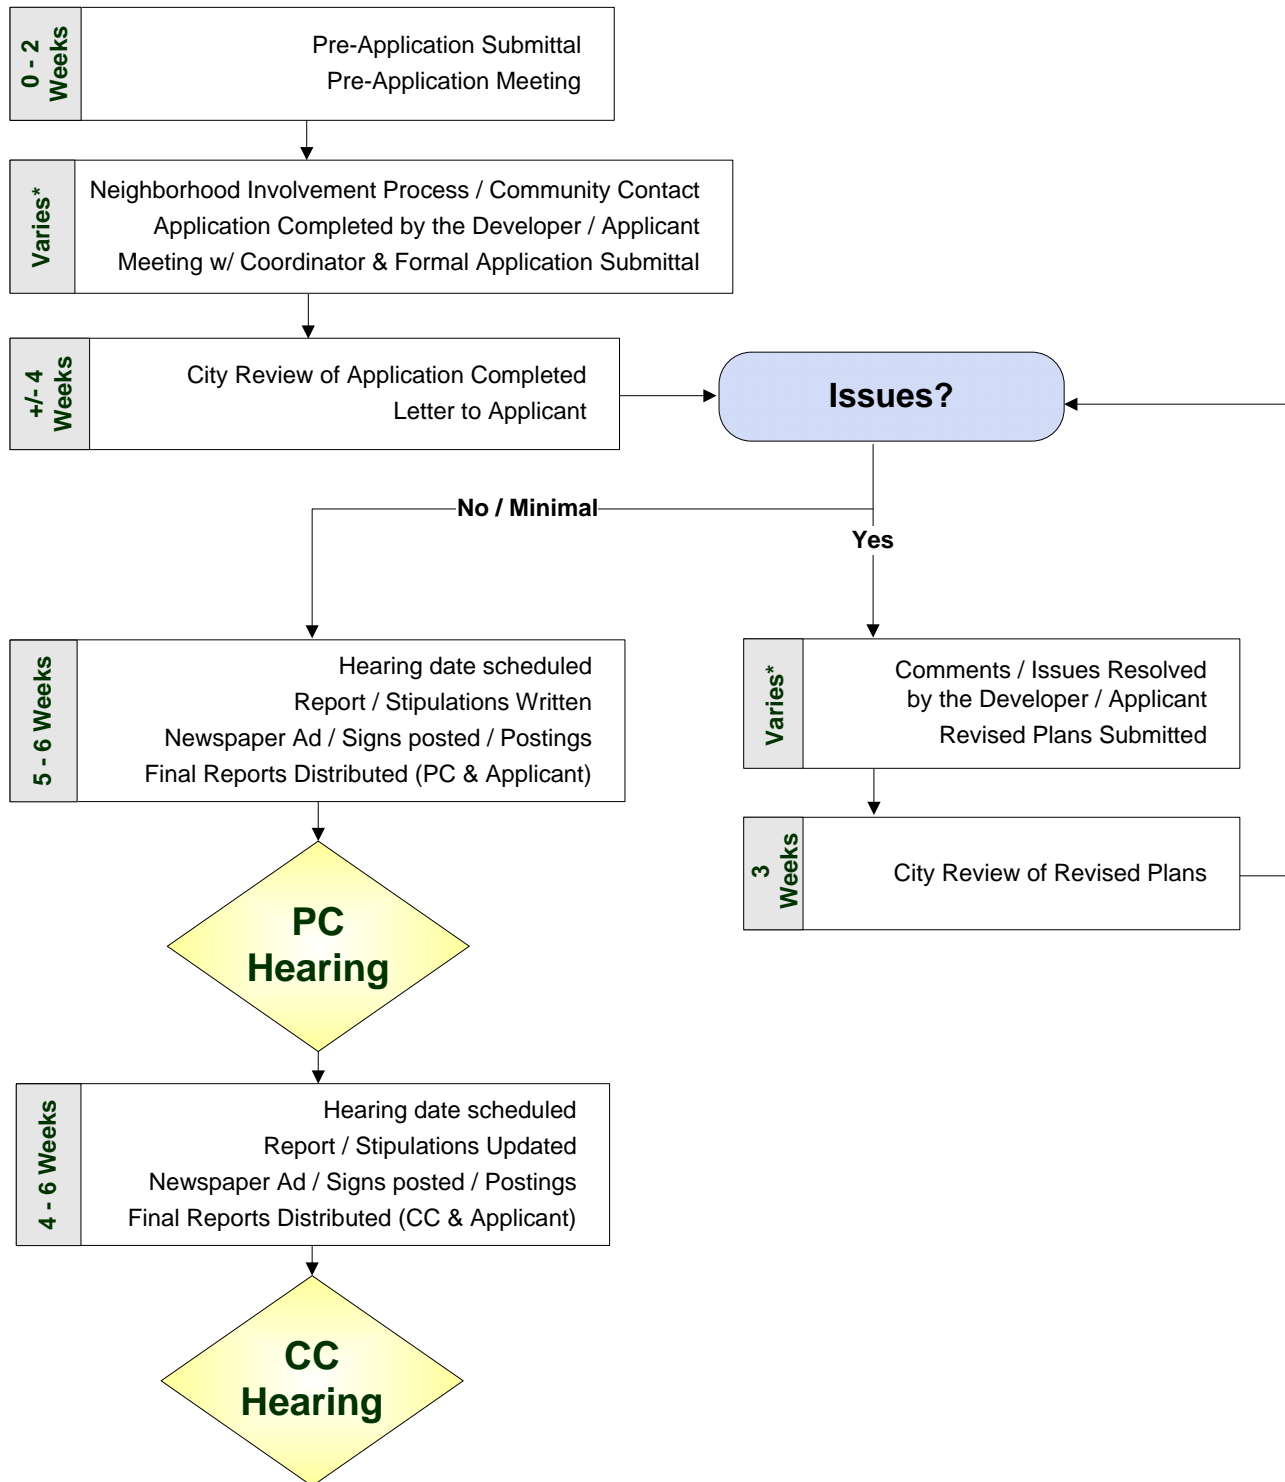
0 - 2 Weeks

Pre-Application Submittal
Pre-Application Meeting

Varies*

Neighborhood Involvement Process / Community Contact
Application Completed by the Developer / Applicant
Meeting w/ Coordinator & Formal Application Submittal

+/- 4 Weeks

City Review of Application Completed
Letter to Applicant

Issues?

No / Minimal

Yes

5 - 6 Weeks

Hearing date scheduled
Report / Stipulations Written
Newspaper Ad / Signs posted / Postings
Final Reports Distributed (PC & Applicant)

Varies*

Comments / Issues Resolved by the Developer / Applicant
Revised Plans Submitted

3 Weeks

City Review of Revised Plans

PC Hearing

4 - 6 Weeks

Hearing date scheduled
Report / Stipulations Updated
Newspaper Ad / Signs posted / Postings
Final Reports Distributed (CC & Applicant)

CC Hearing